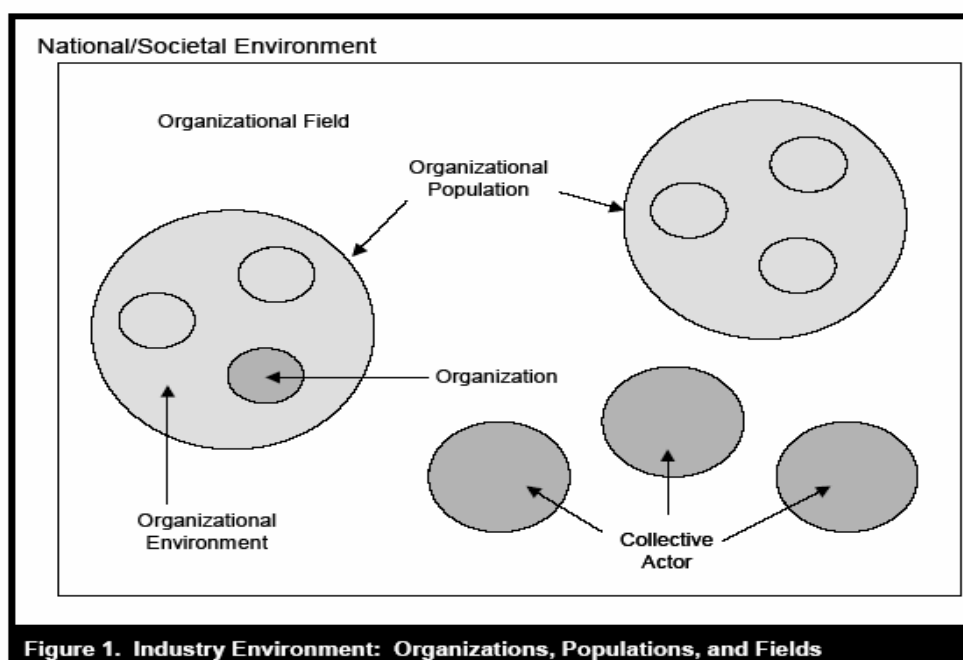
National/Societal Environment

Organizational Field

Organizational Population

Organization

Organizational Environment

Collective Actor

Figure 1. Industry Environment: Organizations, Populations, and Fields